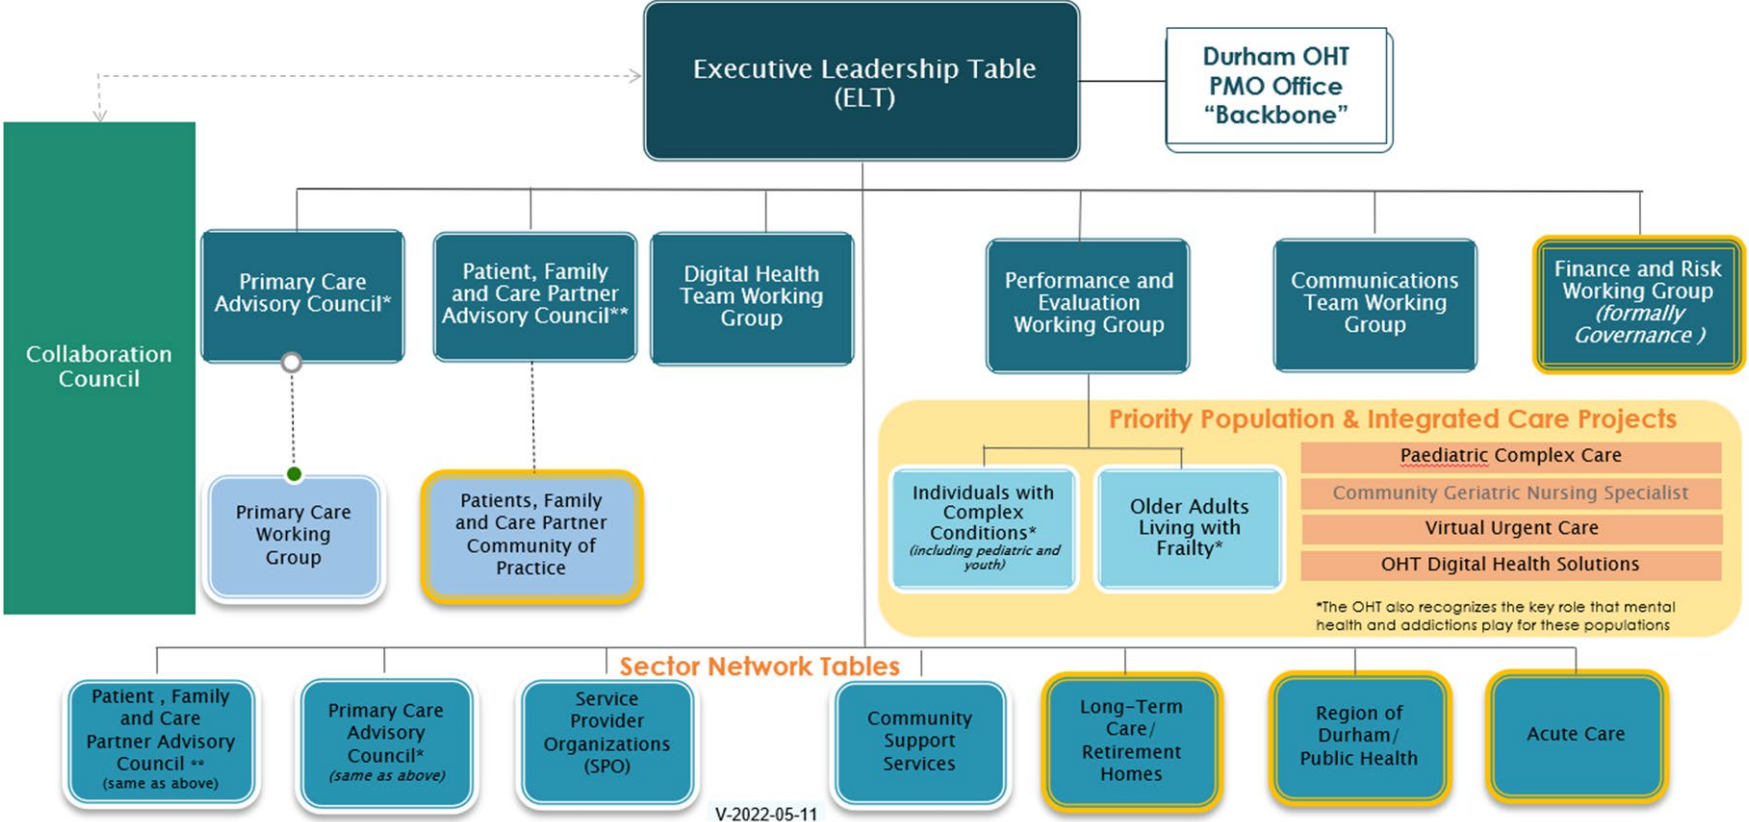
Executive Leadership Table (ELT)

Durham OHT PMO Office “Backbone”

Collaboration Council

Primary Care Advisory Council*

Patient, Family and Care Partner Advisory Council**

Digital Health Team Working Group

Performance and Evaluation Working Group

Communications Team Working Group

Finance and Risk Working Group (formally Governance )

Primary Care Working Group

Patients, Family and Care Partner Community of Practice

Priority Population & Integrated Care Projects

Individuals with Complex Conditions* (including pediatric and youth)

Older Adults Living with Frailty*

Paediatric Complex Care

Community Geriatric Nursing Specialist

Virtual Urgent Care

OHT Digital Health Solutions

*The OHT also recognizes the key role that mental health and addictions play for these populations

Sector Network Tables

Patient , Family and Care Partner Advisory Council ** (same as above)

Primary Care Advisory Council* (same as above)

Service Provider Organizations (SPO)

Community Support Services

Long-Term Care/ Retirement Homes

Region of Durham/ Public Health

Acute Care

V-2022-05-11